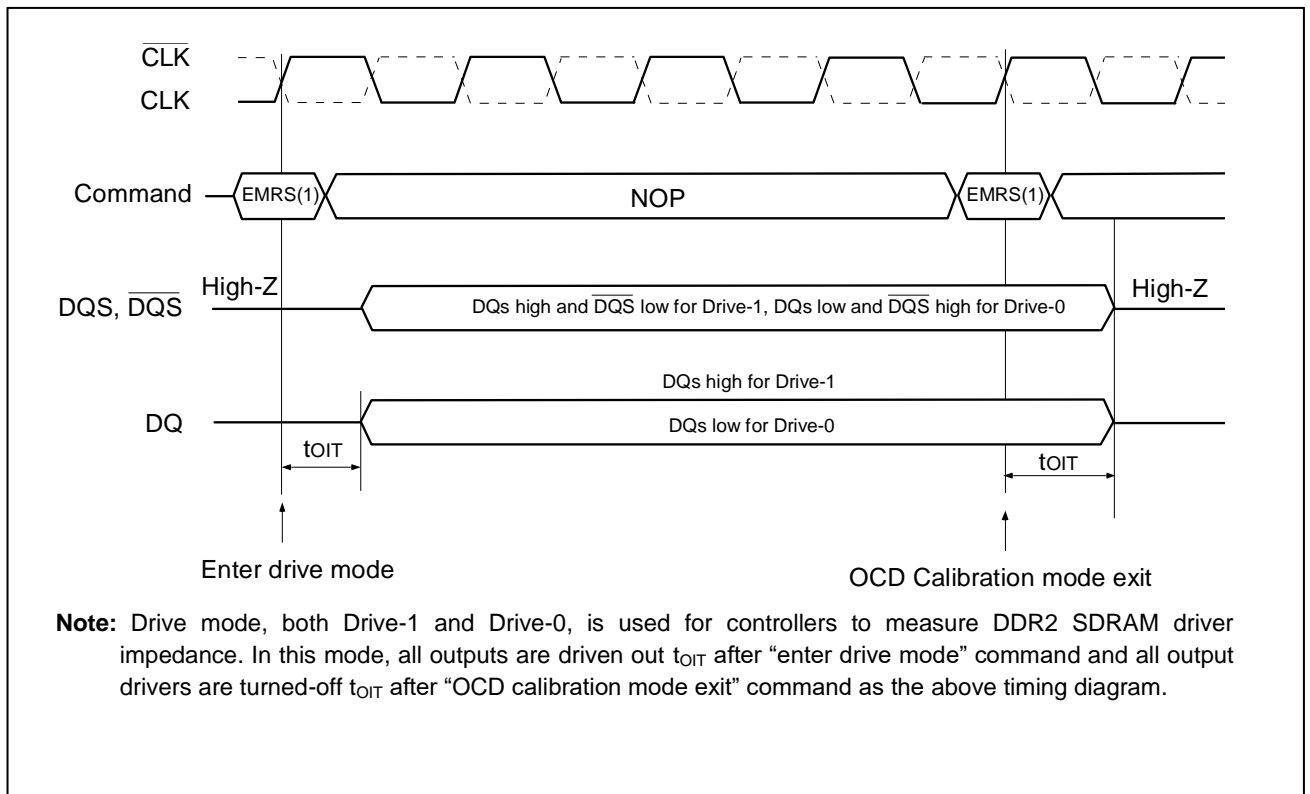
$\overline{CLK}$
CLK

Command
EMRS(1)
NOP
EMRS(1)

DQS, $\overline{DQS}$
High-Z
DQs high and $\overline{DQS}$ low for Drive-1, DQs low and $\overline{DQS}$ high for Drive-0
High-Z

DQ
DQs high for Drive-1
DQs low for Drive-0

$t_{OIT}$
$t_{OIT}$

Enter drive mode
OCD Calibration mode exit

**Note:** Drive mode, both Drive-1 and Drive-0, is used for controllers to measure DDR2 SDRAM driver impedance. In this mode, all outputs are driven out $t_{OIT}$ after "enter drive mode" command and all output drivers are turned-off $t_{OIT}$ after "OCD calibration mode exit" command as the above timing diagram.